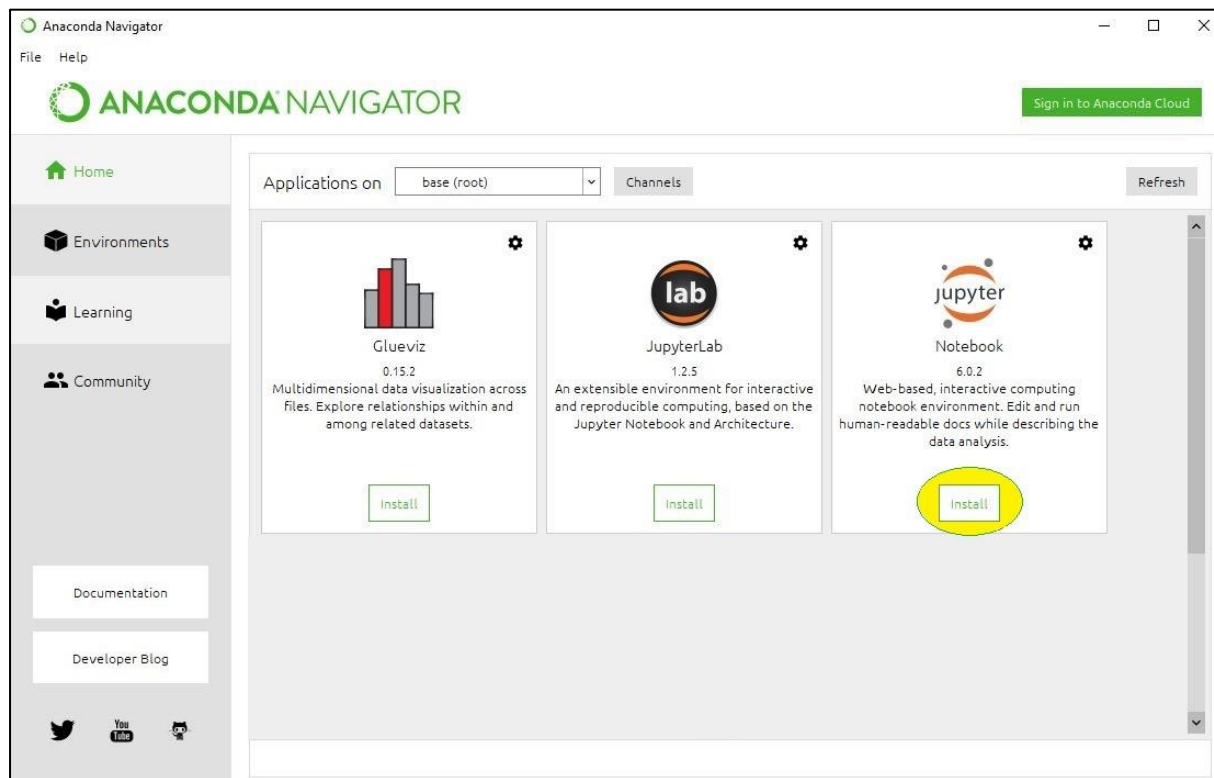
Anaconda Navigator

File Help

ANACONDA NAVIGATOR

Sign in to Anaconda Cloud

Home

Environments

Learning

Community

Applications on base (root) Channels Refresh

Glueviz
0.15.2
Multidimensional data visualization across files. Explore relationships within and among related datasets.
Install

lab
JupyterLab
1.2.5
An extensible environment for interactive and reproducible computing, based on the Jupyter Notebook and Architecture.
Install

jupyter
Notebook
6.0.2
Web-based, interactive computing notebook environment. Edit and run human-readable docs while describing the data analysis.
Install

Documentation

Developer Blog

You Tube